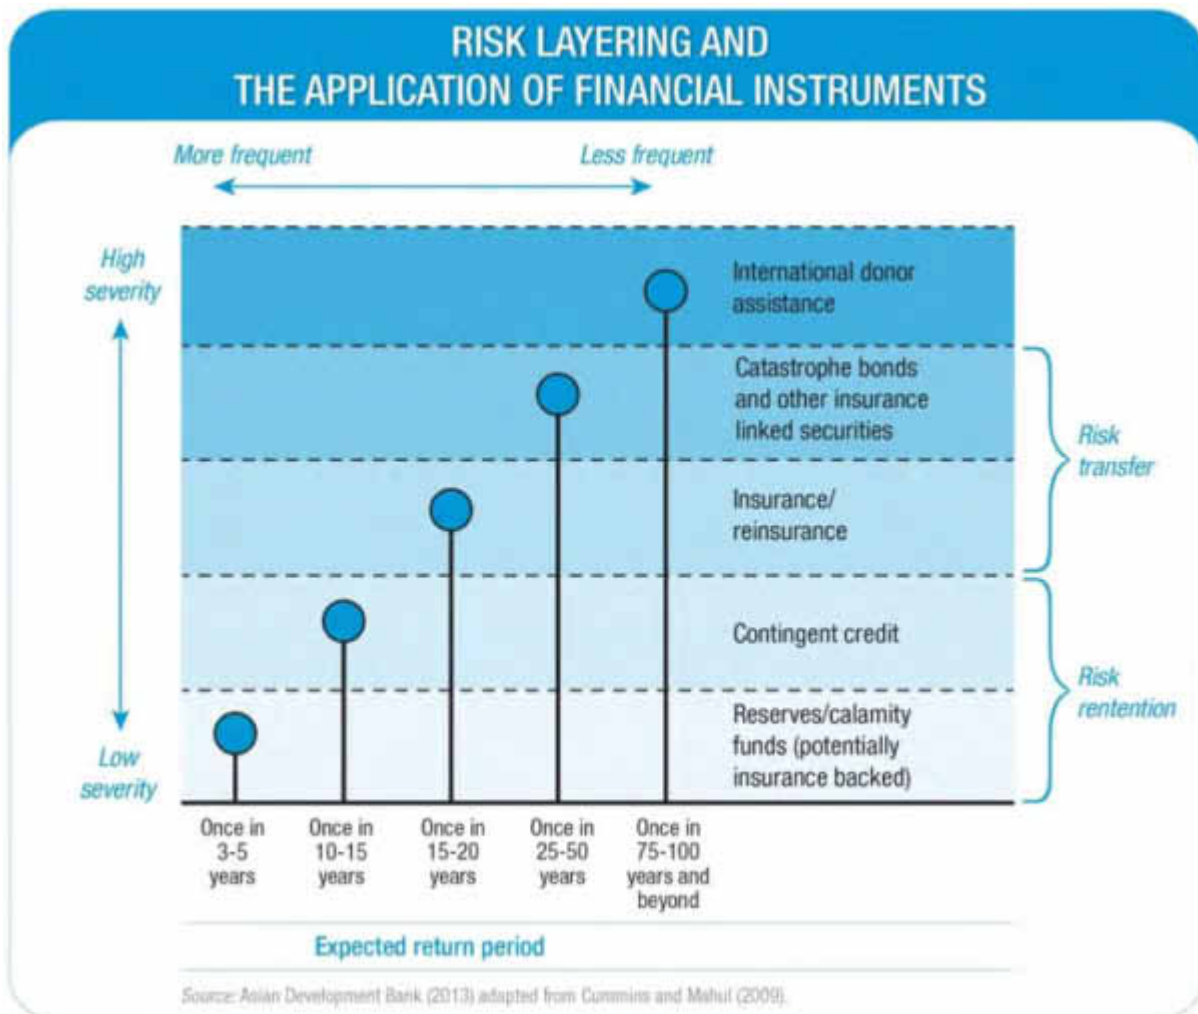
RISK LAYERING AND
THE APPLICATION OF FINANCIAL INSTRUMENTS

More frequent

Less frequent

High severity

Low severity

International donor assistance

Catastrophe bonds and other insurance linked securities

Insurance/ reinsurance

Contingent credit

Reserves/calamity funds (potentially insurance backed)

Risk transfer

Risk rentention

Once in 3-5 years

Once in 10-15 years

Once in 15-20 years

Once in 25-50 years

Once in 75-100 years and beyond

Expected return period

Source: Asian Development Bank (2013) adapted from Cummins and Mahul (2009).